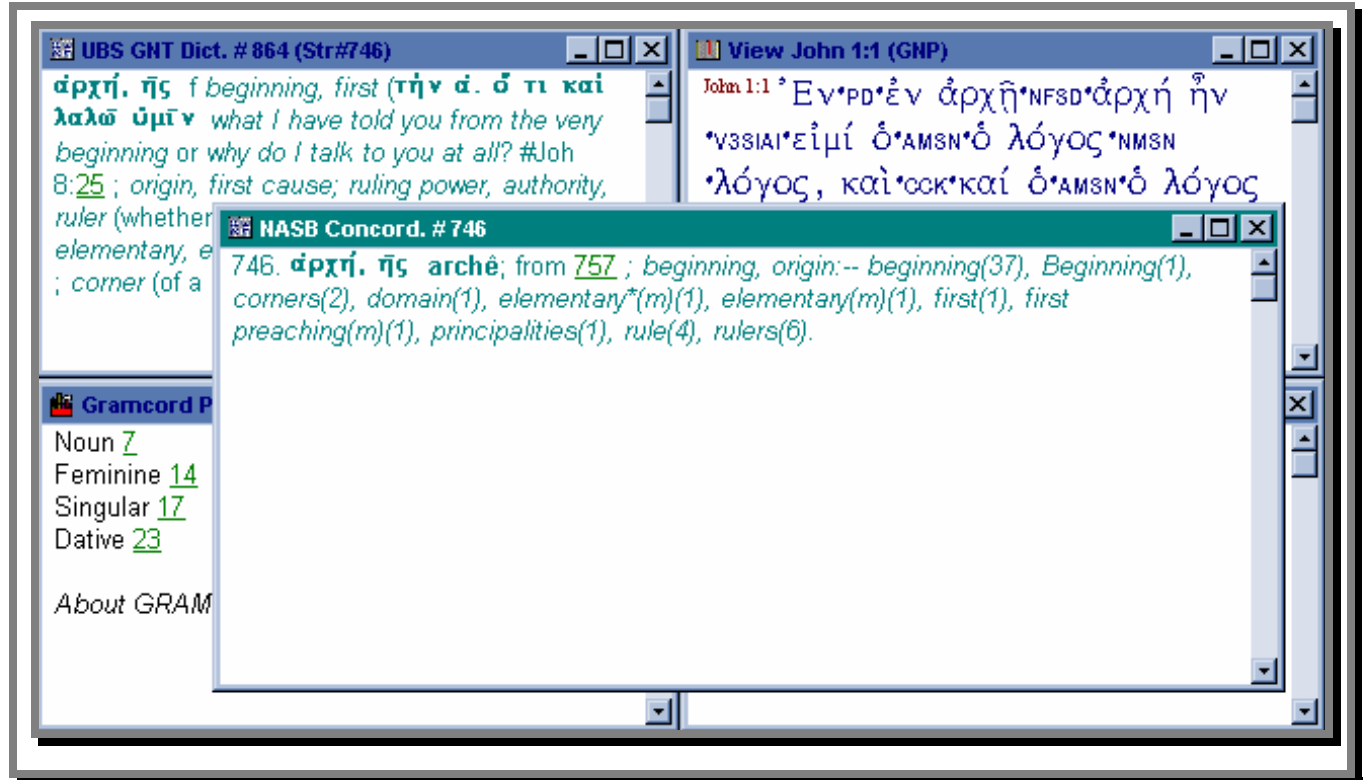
UBS GNT Dict. # 864 (Str#746)

ἀρχή, ῆς f beginning, first (τὴν ἀ. ὅ τι καὶ λαλῶ ὑμῖν what I have told you from the very beginning or why do I talk to you at all? #Joh 8:25 ; origin, first cause; ruling power, authority, ruler (whether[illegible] elementary, e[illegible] ; corner (of a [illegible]

View John 1:1 (GNP)

John 1:1 ° Ἐν•PD•ἐν ἀρχῇ•NFSD•ἀρχή ἦν •V3SIAI•εἰμί ὁ•AMSN•ὁ λόγος•NMSN •λόγος, καὶ•CCK•καί ὁ•AMSN•ὁ λόγος

NASB Concord. # 746

746. ἀρχή, ῆς archê; from 757 ; beginning, origin:-- beginning(37), Beginning(1), corners(2), domain(1), elementary*(m)(1), elementary(m)(1), first(1), first preaching(m)(1), principalities(1), rule(4), rulers(6).

Gramcord P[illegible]

Noun 7
Feminine 14
Singular 17
Dative 23

About GRAM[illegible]